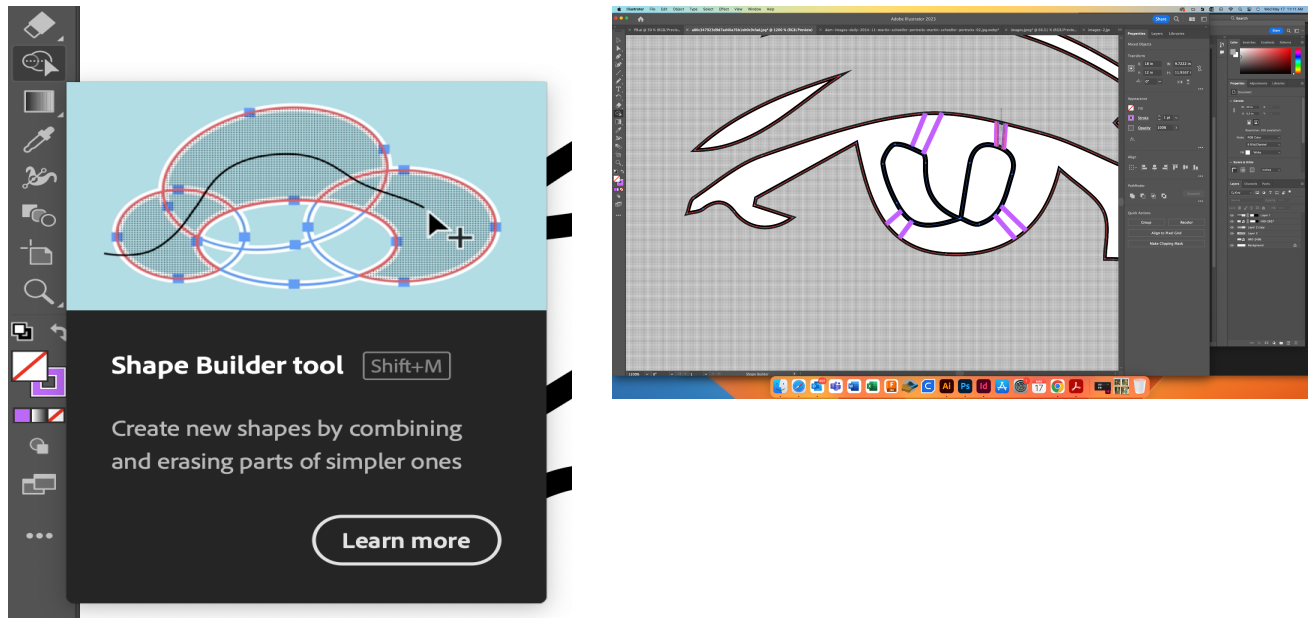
Shape Builder tool Shift+M

Create new shapes by combining and erasing parts of simpler ones

Learn more

Adobe Illustrator 2023

Share

Properties Layers Libraries

Transform

Appearance

Fill

Stroke

Opacity

Align

Pathfinder

Quick Actions

Group

Render

Align to Pixel Grid

Make Clipping Mask